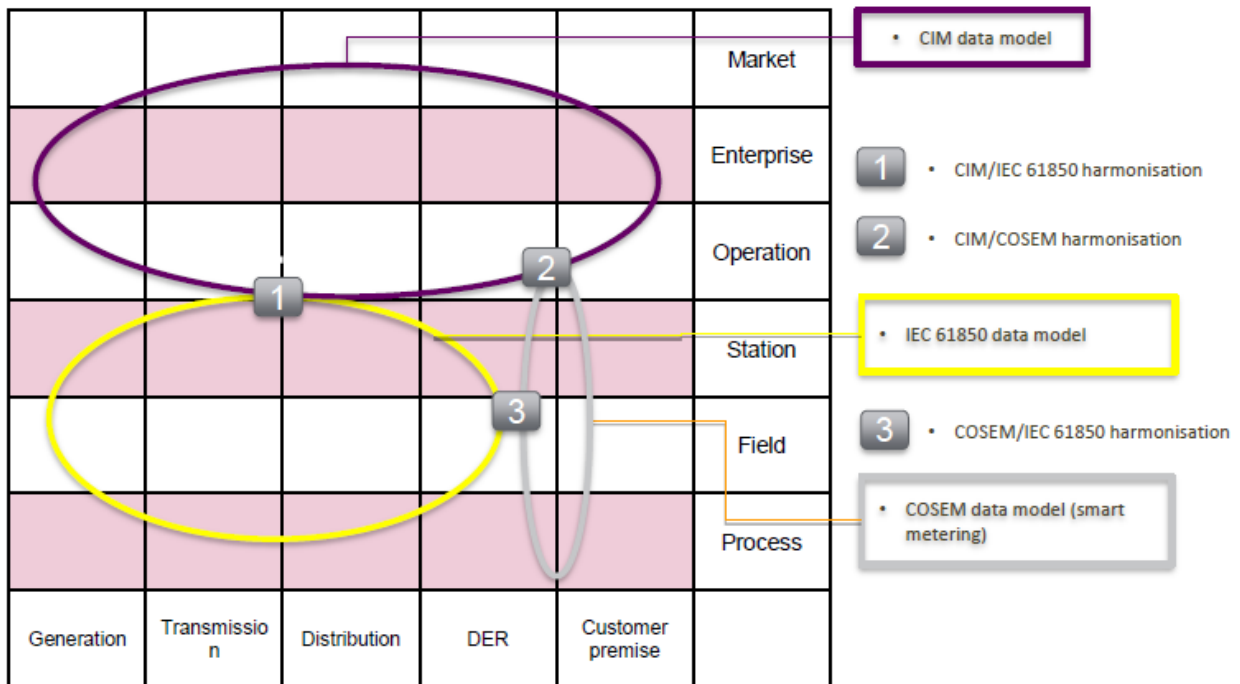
Market

Enterprise

Operation

Station

Field

Process

Generation

Transmissio n

Distribution

DER

Customer premise

1

2

3

• CIM data model

1 • CIM/IEC 61850 harmonisation

2 • CIM/COSEM harmonisation

• IEC 61850 data model

3 • COSEM/IEC 61850 harmonisation

• COSEM data model (smart metering)